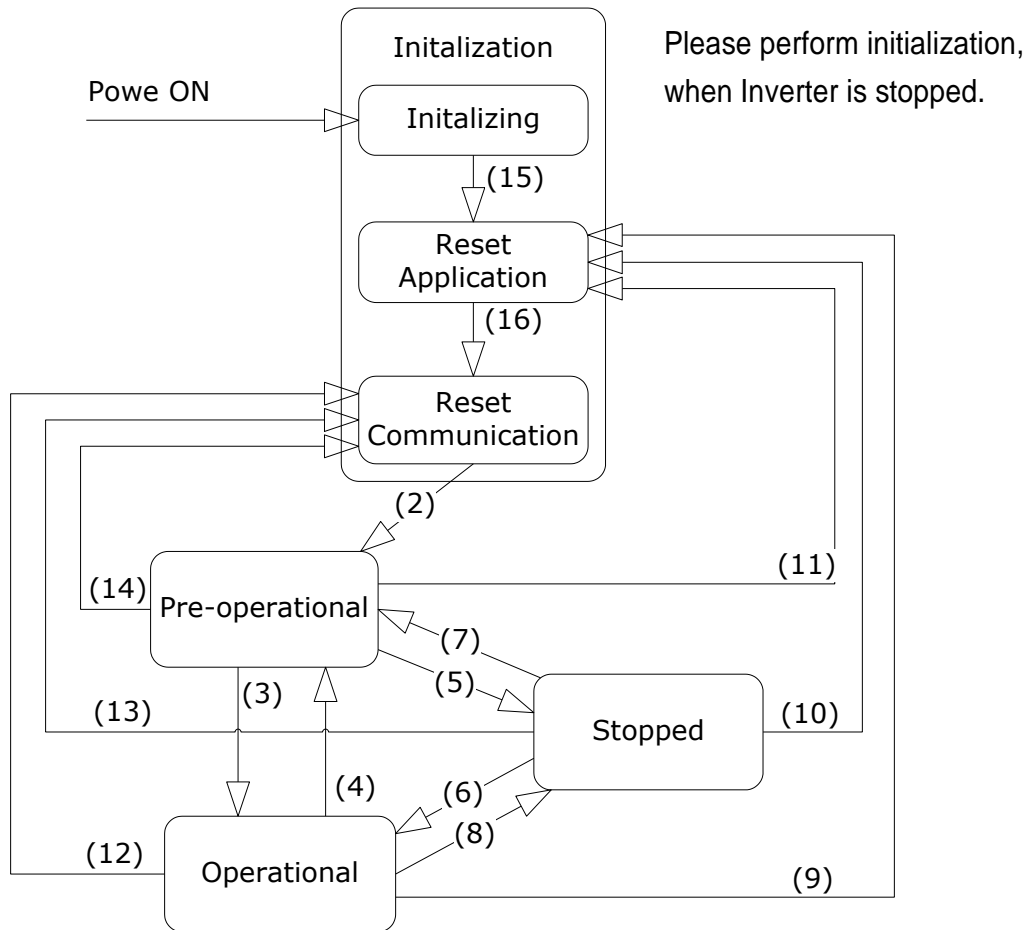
Initalization

Please perform initialization, when Inverter is stopped.

Powe ON

Initalizing

(15)

Reset Application

(16)

Reset Communication

(2)

(11)

(14)

Pre-operational

(7)

(5)

(3)

(13)

Stopped

(10)

(4)

(6)

(8)

(12)

Operational

(9)